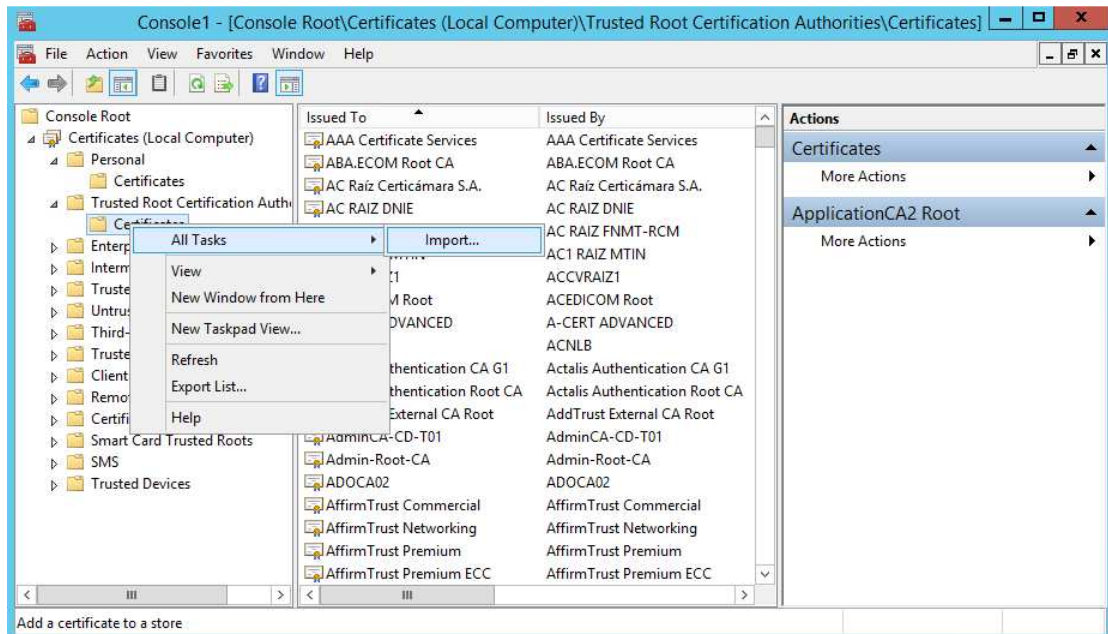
Console1 - [Console Root\Certificates (Local Computer)\Trusted Root Certification Authorities\Certificates]

File Action View Favorites Window Help

Console Root
Certificates (Local Computer)
Personal
Certificates
Trusted Root Certification Auth
Certificates
Enterp
Interm
Truste
Untrus
Third-
Truste
Client
Remo
Certifi
Smart Card Trusted Roots
SMS
Trusted Devices

All Tasks
Import...
View
New Window from Here
New Taskpad View...
Refresh
Export List...
Help

| Issued To | Issued By |
|---|---|
| AAA Certificate Services | AAA Certificate Services |
| ABA.ECOM Root CA | ABA.ECOM Root CA |
| AC Raíz Certicámara S.A. | AC Raíz Certicámara S.A. |
| AC RAIZ DNIE | AC RAIZ DNIE |
| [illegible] | AC RAIZ FNMT-RCM |
| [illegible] | AC1 RAIZ MTIN |
| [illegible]1 | ACCVRAIZ1 |
| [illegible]M Root | ACEDICOM Root |
| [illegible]DVANCED | A-CERT ADVANCED |
| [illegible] | ACNLB |
| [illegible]uthentication CA G1 | Actalis Authentication CA G1 |
| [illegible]thentication Root CA | Actalis Authentication Root CA |
| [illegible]External CA Root | AddTrust External CA Root |
| AdminCA-CD-T01 | AdminCA-CD-T01 |
| Admin-Root-CA | Admin-Root-CA |
| ADOCA02 | ADOCA02 |
| AffirmTrust Commercial | AffirmTrust Commercial |
| AffirmTrust Networking | AffirmTrust Networking |
| AffirmTrust Premium | AffirmTrust Premium |
| AffirmTrust Premium ECC | AffirmTrust Premium ECC |

Actions
Certificates
More Actions
ApplicationCA2 Root
More Actions

Add a certificate to a store